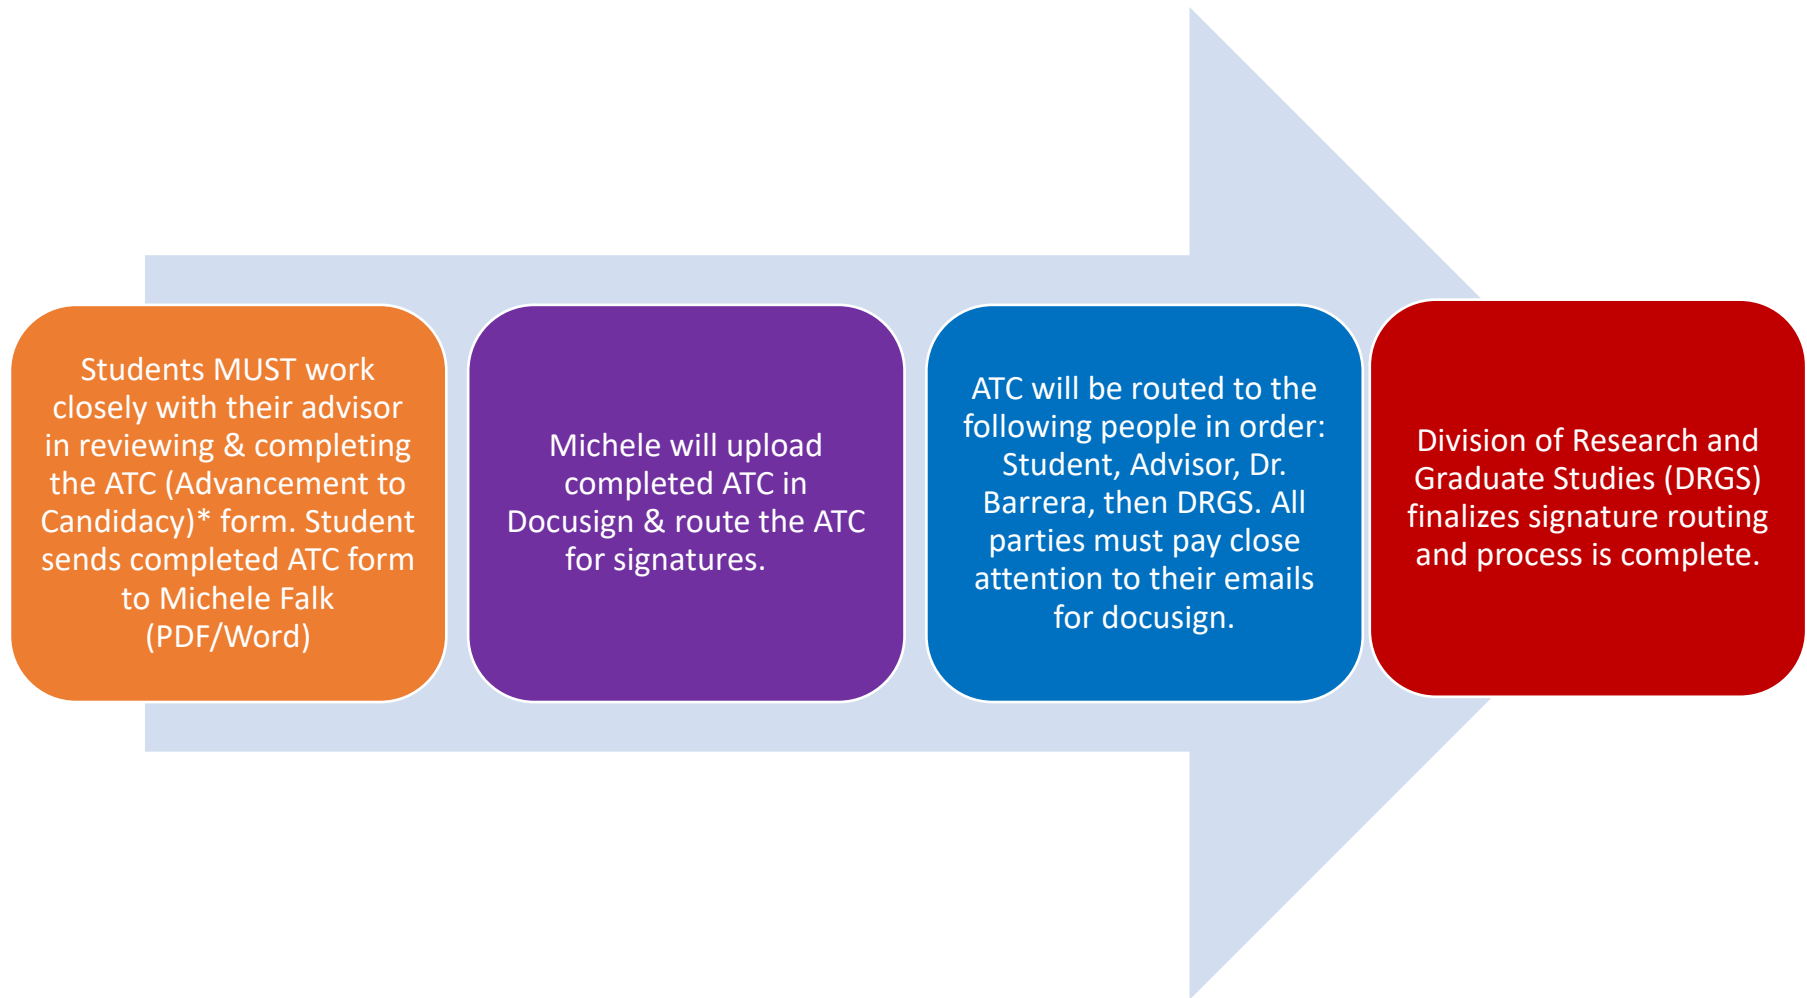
Students MUST work closely with their advisor in reviewing & completing the ATC (Advancement to Candidacy)* form. Student sends completed ATC form to Michele Falk (PDF/Word)

Michele will upload completed ATC in Docusign & route the ATC for signatures.

ATC will be routed to the following people in order: Student, Advisor, Dr. Barrera, then DRGS. All parties must pay close attention to their emails for docusign.

Division of Research and Graduate Studies (DRGS) finalizes signature routing and process is complete.